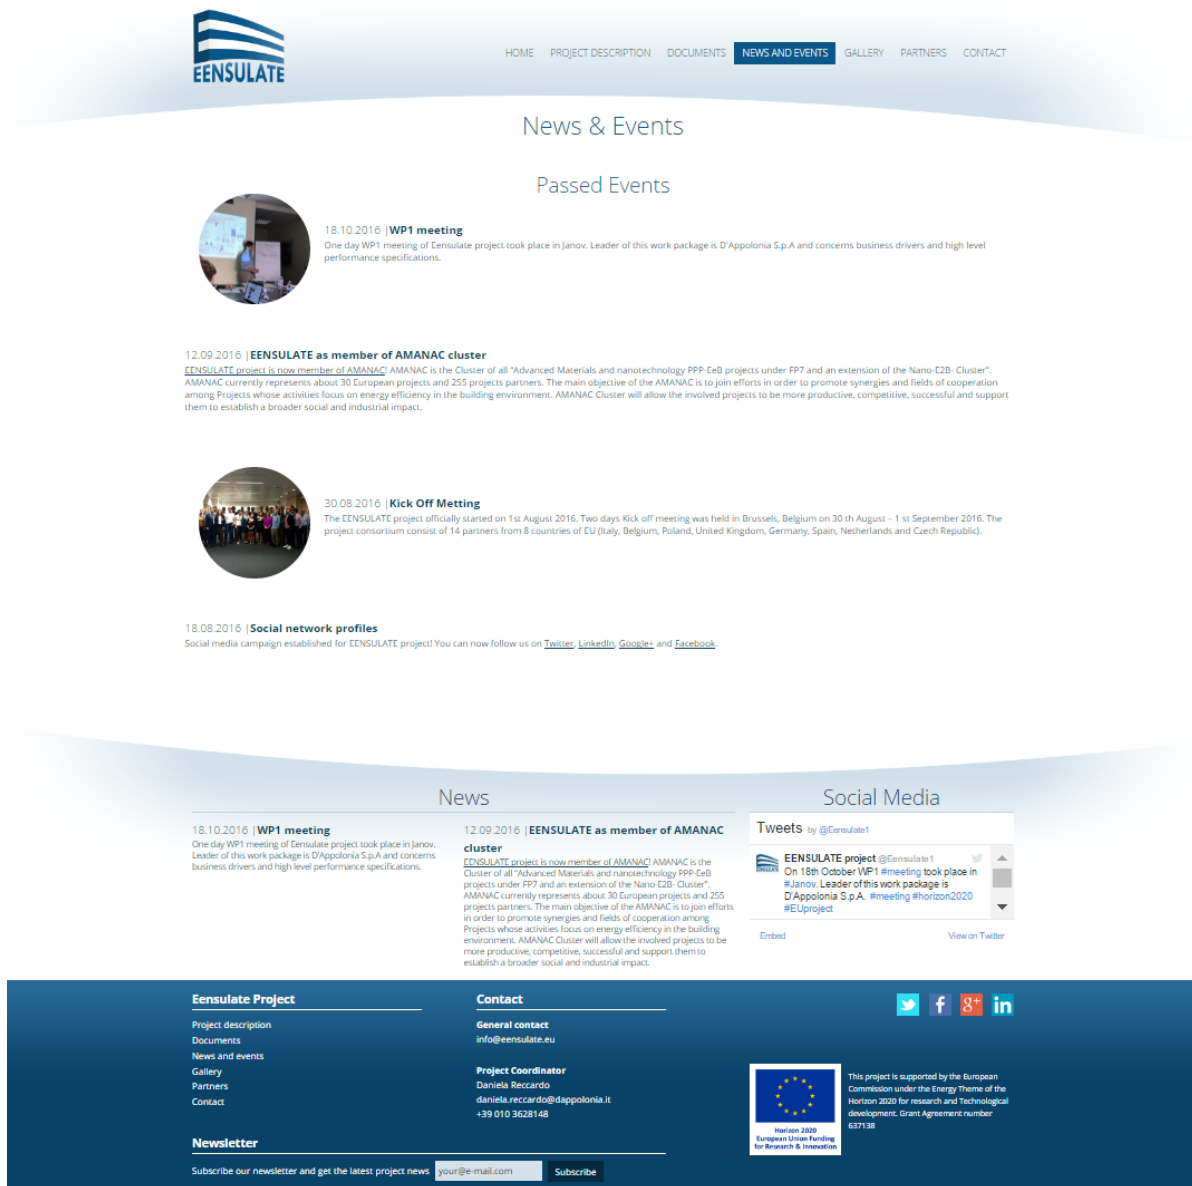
EENSULATE

HOME PROJECT DESCRIPTION DOCUMENTS NEWS AND EVENTS GALLERY PARTNERS CONTACT

News & Events

Passed Events

18.10.2016 | WP1 meeting
One day WP1 meeting of Eensulate project took place in Janov. Leader of this work package is D'Appolonia S.p.A and concerns business drivers and high level performance specifications.

12.09.2016 | EENSULATE as member of AMANAC cluster
EENSULATE project is now member of AMANAC! AMANAC is the Cluster of all "Advanced Materials and nanotechnology PPP-EeB projects under FP7 and an extension of the Nano-E2B- Cluster". AMANAC currently represents about 30 European projects and 255 projects partners. The main objective of the AMANAC is to join efforts in order to promote synergies and fields of cooperation among Projects whose activities focus on energy efficiency in the building environment. AMANAC Cluster will allow the involved projects to be more productive, competitive, successful and support them to establish a broader social and industrial impact.

30.08.2016 | Kick Off Metting
The EENSULATE project officially started on 1st August 2016. Two days Kick off meeting was held in Brussels, Belgium on 30 th August – 1 st September 2016. The project consortium consist of 14 partners from 8 countries of EU (Italy, Belgium, Poland, United Kingdom, Germany, Spain, Netherlands and Czech Republic).

18.08.2016 | Social network profiles
Social media campaign established for EENSULATE project! You can now follow us on Twitter, LinkedIn, Google+ and Facebook.

News

18.10.2016 | WP1 meeting
One day WP1 meeting of Eensulate project took place in Janov. Leader of this work package is D'Appolonia S.p.A and concerns business drivers and high level performance specifications.

12.09.2016 | EENSULATE as member of AMANAC cluster
EENSULATE project is now member of AMANAC! AMANAC is the Cluster of all "Advanced Materials and nanotechnology PPP-EeB projects under FP7 and an extension of the Nano-E2B- Cluster". AMANAC currently represents about 30 European projects and 255 projects partners. The main objective of the AMANAC is to join efforts in order to promote synergies and fields of cooperation among Projects whose activities focus on energy efficiency in the building environment. AMANAC Cluster will allow the involved projects to be more productive, competitive, successful and support them to establish a broader social and industrial impact.

Social Media

Tweets by @Eensulate1

EENSULATE project @Eensulate1
On 18th October WP1 #meeting took place in #Janov. Leader of this work package is D'Appolonia S.p.A. #meeting #horizon2020 #EUproject

Embed View on Twitter

Eensulate Project
Project description
Documents
News and events
Gallery
Partners
Contact

Contact
General contact
info@eensulate.eu

Project Coordinator
Daniela Reccardo
daniela.reccardo@dappolonia.it
+39 010 3628148

Newsletter
Subscribe our newsletter and get the latest project news your@e-mail.com Subscribe

Horizon 2020
European Union Funding for Research & Innovation

This project is supported by the European Commission under the Energy Theme of the Horizon 2020 for research and Technological development. Grant Agreement number 637138